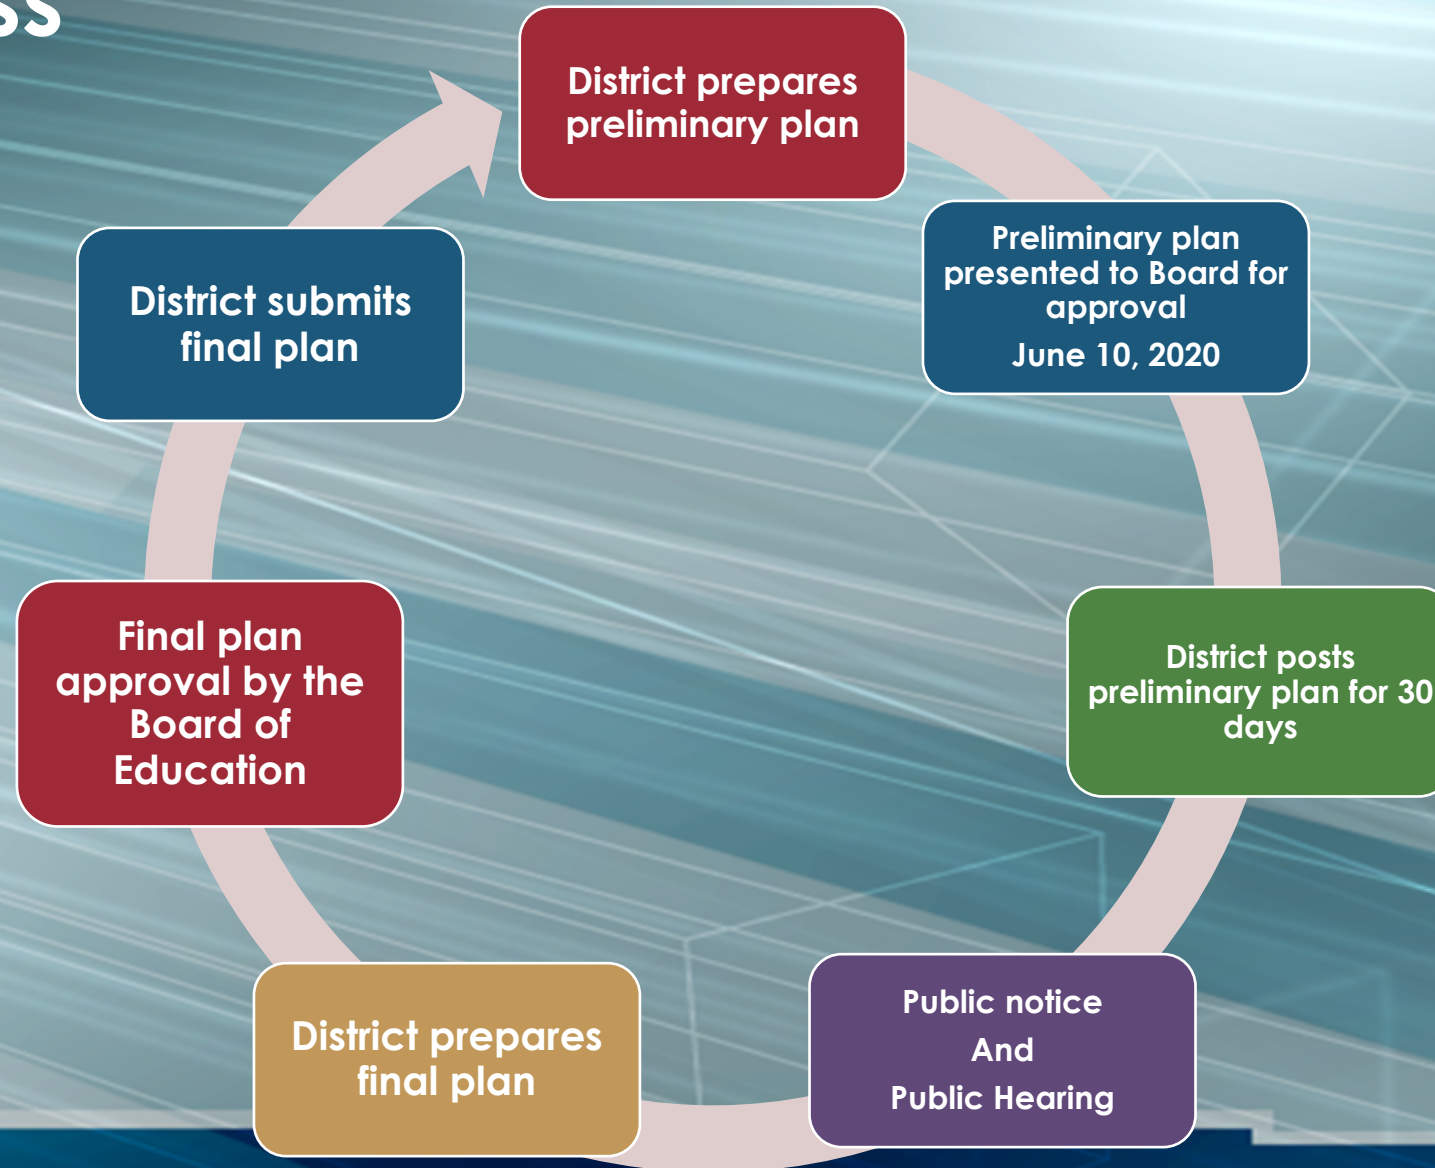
ss

District prepares preliminary plan

Preliminary plan presented to Board for approval

June 10, 2020

District posts preliminary plan for 30 days

Public notice

And

Public Hearing

District prepares final plan

Final plan approval by the Board of Education

District submits final plan